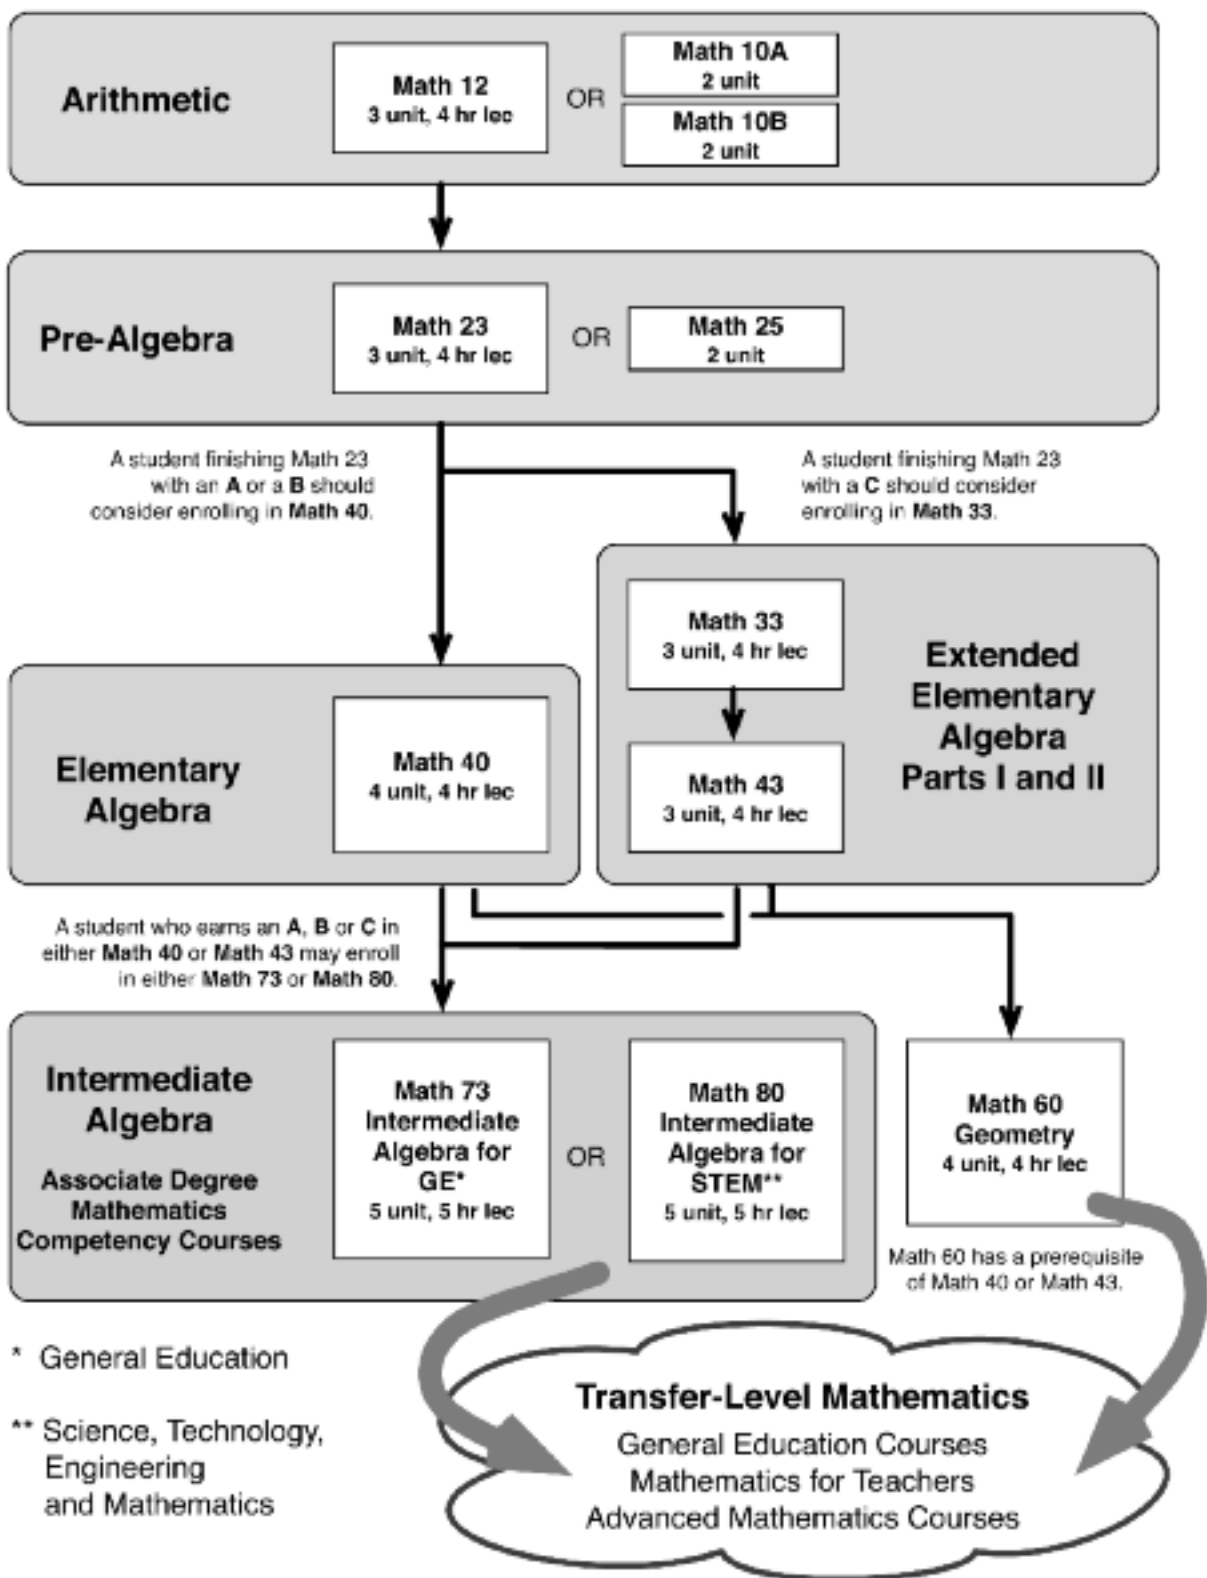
Arithmetic

Math 12
3 unit, 4 hr lec

OR

Math 10A
2 unit

Math 10B
2 unit

Pre-Algebra

Math 23
3 unit, 4 hr lec

OR

Math 25
2 unit

A student finishing Math 23 with an A or a B should consider enrolling in Math 40.

A student finishing Math 23 with a C should consider enrolling in Math 33.

Math 33
3 unit, 4 hr lec

Math 43
3 unit, 4 hr lec

Extended Elementary Algebra Parts I and II

Elementary Algebra

Math 40
4 unit, 4 hr lec

A student who earns an A, B or C in either Math 40 or Math 43 may enroll in either Math 73 or Math 80.

Intermediate Algebra

Associate Degree Mathematics Competency Courses

Math 73
Intermediate Algebra for GE*
5 unit, 5 hr lec

OR

Math 80
Intermediate Algebra for STEM**
5 unit, 5 hr lec

Math 60
Geometry
4 unit, 4 hr lec

Math 60 has a prerequisite of Math 40 or Math 43.

* General Education

** Science, Technology, Engineering and Mathematics

Transfer-Level Mathematics
General Education Courses
Mathematics for Teachers
Advanced Mathematics Courses